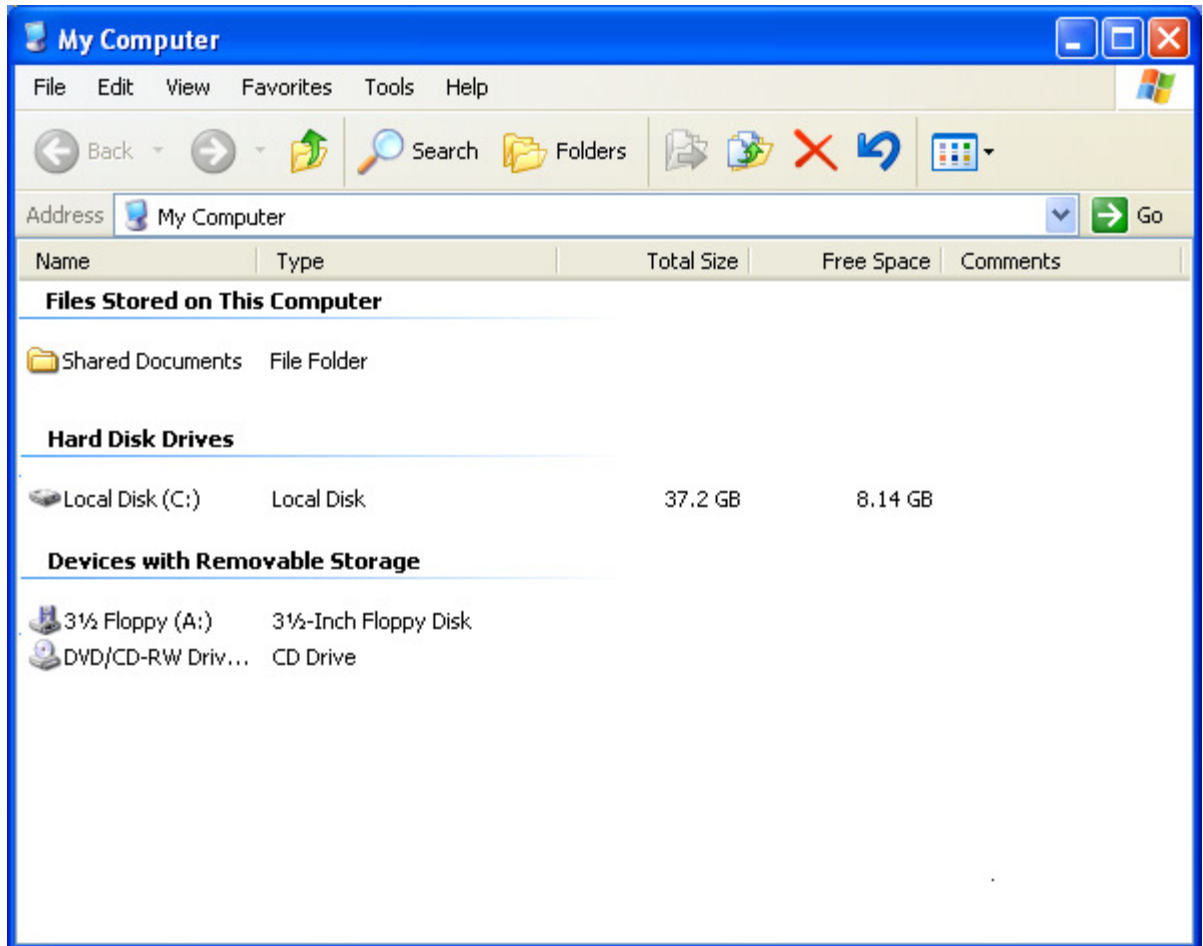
My Computer

File Edit View Favorites Tools Help

Back Search Folders

Address My Computer Go

| Name | Type | Total Size | Free Space | Comments |
|---|---|---|---|---|

**Files Stored on This Computer**

| Shared Documents | File Folder | | | |
|---|---|---|---|---|

**Hard Disk Drives**

| Local Disk (C:) | Local Disk | 37.2 GB | 8.14 GB | |
|---|---|---|---|---|

**Devices with Removable Storage**

| 3½ Floppy (A:) | 3½-Inch Floppy Disk | | | |
|---|---|---|---|---|
| DVD/CD-RW Driv... | CD Drive | | | |